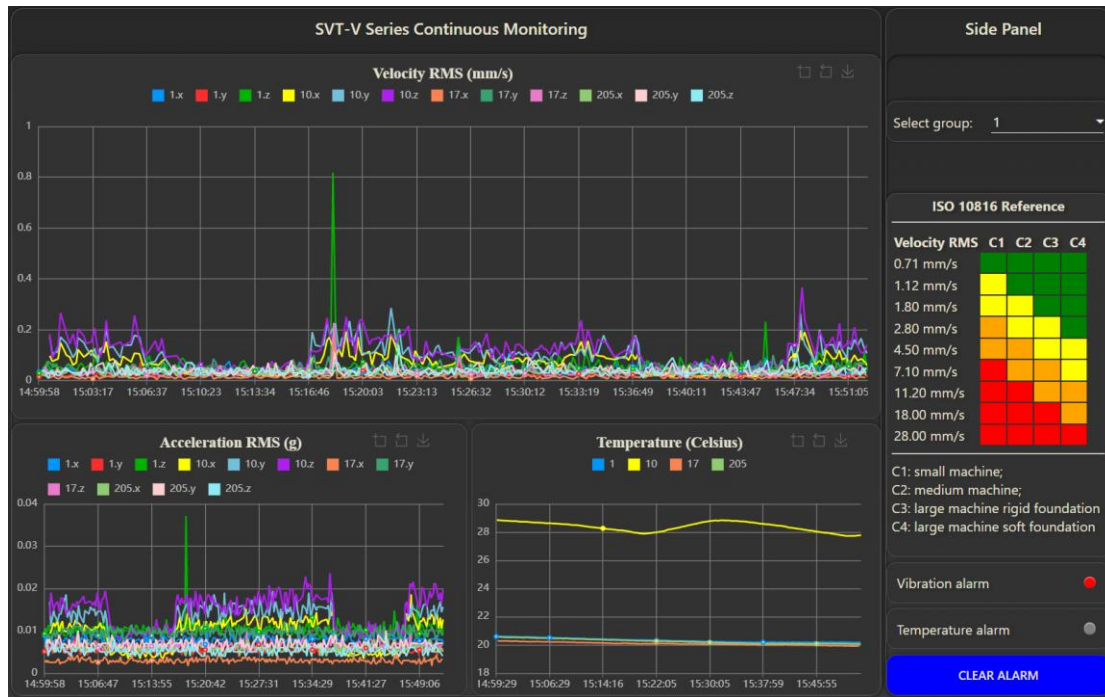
SVT-V Series Continuous Monitoring

Velocity RMS (mm/s)

1.x 1.y 1.z 10.x 10.y 10.z 17.x 17.y 17.z 205.x 205.y 205.z

1
0.8
0.6
0.4
0.2
0

14:59:58 15:03:17 15:06:37 15:10:23 15:13:34 15:16:46 15:20:03 15:23:13 15:26:32 15:30:12 15:33:19 15:36:49 15:40:11 15:43:47 15:47:34 15:51:05

Acceleration RMS (g)

1.x 1.y 1.z 10.x 10.y 10.z 17.x 17.y 17.z 205.x 205.y 205.z

0.04
0.03
0.02
0.01
0

14:59:58 15:06:47 15:13:55 15:20:42 15:27:31 15:34:29 15:41:27 15:49:06

Temperature (Celsius)

1 10 17 205

30
28
26
24
22
20
18

14:59:29 15:06:29 15:14:16 15:22:05 15:30:05 15:37:59 15:45:55

Side Panel

Select group: 1

ISO 10816 Reference

| Velocity RMS | C1 | C2 | C3 | C4 |
|---|---|---|---|---|
| 0.71 mm/s | | | | |
| 1.12 mm/s | | | | |
| 1.80 mm/s | | | | |
| 2.80 mm/s | | | | |
| 4.50 mm/s | | | | |
| 7.10 mm/s | | | | |
| 11.20 mm/s | | | | |
| 18.00 mm/s | | | | |
| 28.00 mm/s | | | | |

C1: small machine;
C2: medium machine;
C3: large machine rigid foundation
C4: large machine soft foundation

Vibration alarm

Temperature alarm

CLEAR ALARM